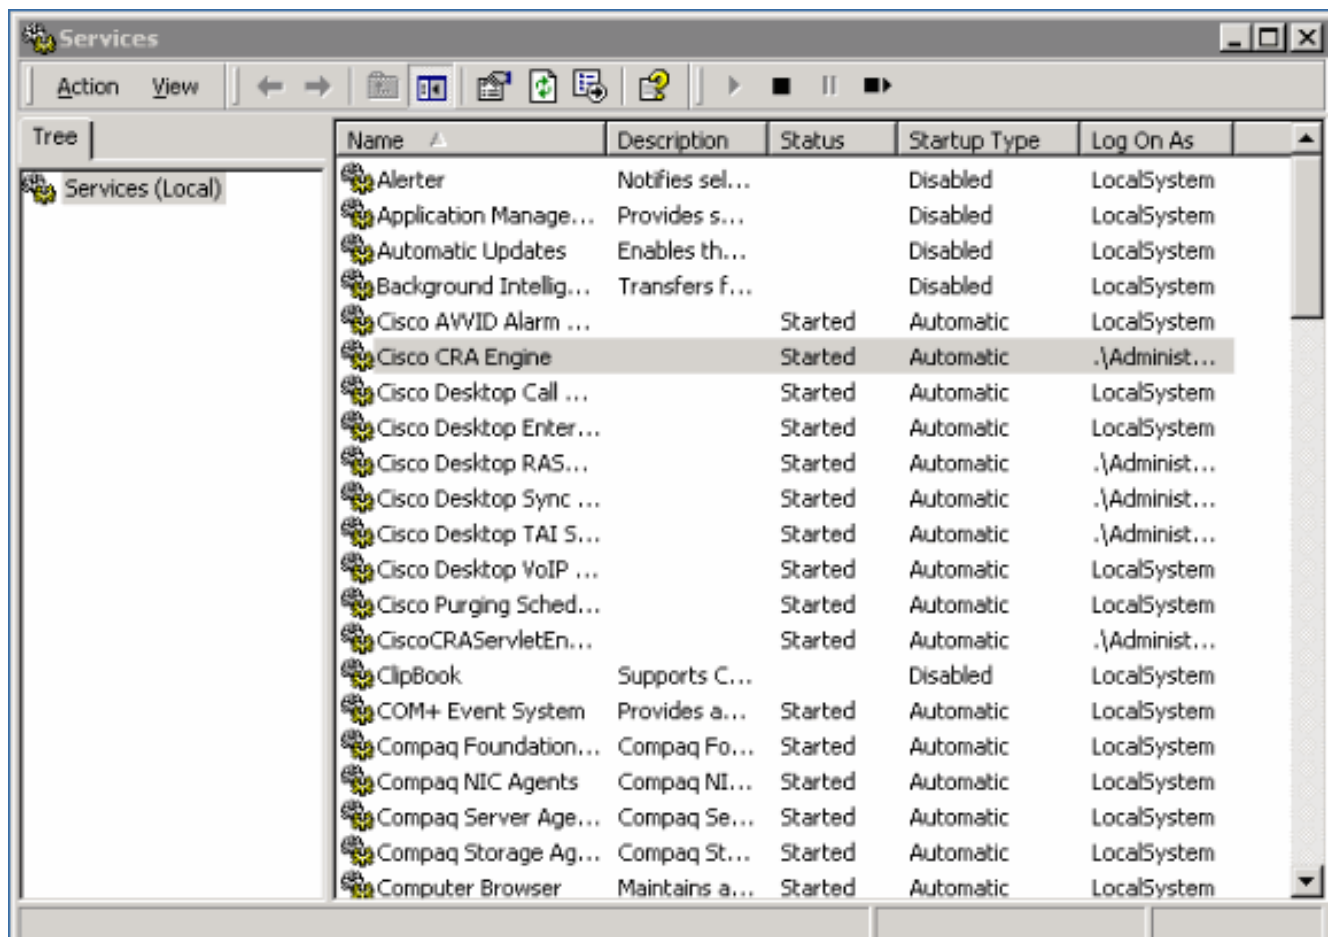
Services

Action View

Tree

Services (Local)

| Name | Description | Status | Startup Type | Log On As |
|---|---|---|---|---|
| Alerter | Notifies sel... | | Disabled | LocalSystem |
| Application Manage... | Provides s... | | Disabled | LocalSystem |
| Automatic Updates | Enables th... | | Disabled | LocalSystem |
| Background Intellig... | Transfers f... | | Disabled | LocalSystem |
| Cisco AVVID Alarm ... | | Started | Automatic | LocalSystem |
| Cisco CRA Engine | | Started | Automatic | .\Administ... |
| Cisco Desktop Call ... | | Started | Automatic | LocalSystem |
| Cisco Desktop Enter... | | Started | Automatic | LocalSystem |
| Cisco Desktop RAS... | | Started | Automatic | .\Administ... |
| Cisco Desktop Sync ... | | Started | Automatic | .\Administ... |
| Cisco Desktop TAI S... | | Started | Automatic | .\Administ... |
| Cisco Desktop VoIP ... | | Started | Automatic | LocalSystem |
| Cisco Purging Sched... | | Started | Automatic | LocalSystem |
| CiscoCRAServletEn... | | Started | Automatic | .\Administ... |
| ClipBook | Supports C... | | Disabled | LocalSystem |
| COM+ Event System | Provides a... | Started | Automatic | LocalSystem |
| Compaq Foundation... | Compaq Fo... | Started | Automatic | LocalSystem |
| Compaq NIC Agents | Compaq NI... | Started | Automatic | LocalSystem |
| Compaq Server Age... | Compaq Se... | Started | Automatic | LocalSystem |
| Compaq Storage Ag... | Compaq St... | Started | Automatic | LocalSystem |
| Computer Browser | Maintains a... | Started | Automatic | LocalSystem |